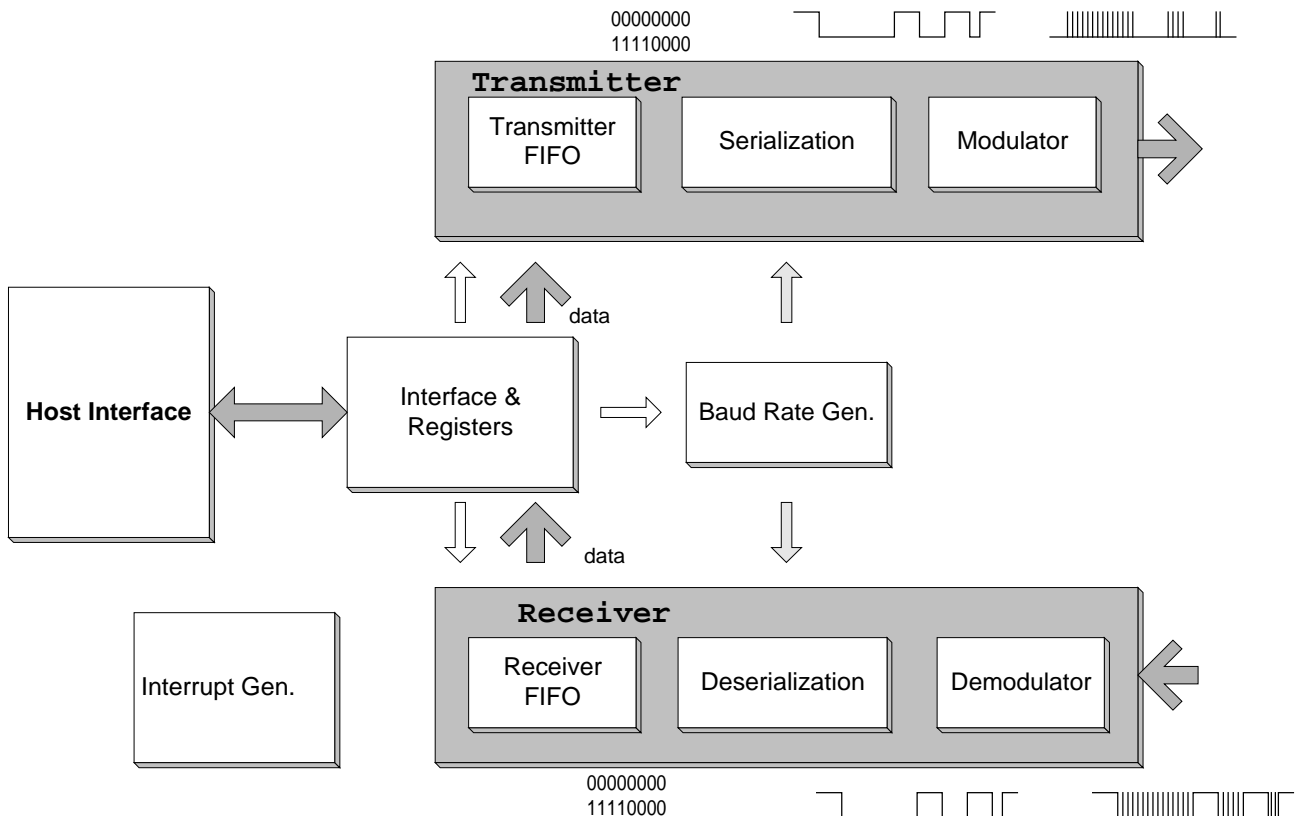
00000000
11110000

Transmitter

Transmitter FIFO

Serialization

Modulator

data

Host Interface

Interface & Registers

Baud Rate Gen.

data

Receiver

Interrupt Gen.

Receiver FIFO

Deserialization

Demodulator

00000000
11110000